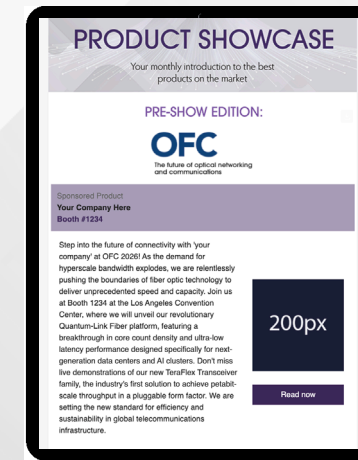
PRODUCT SHOWCASE

Your monthly introduction to the best products on the market

PRE-SHOW EDITION:

OFC

The future of optical networking and communications

Sponsored Product

Your Company Here

Booth #1234

Step into the future of connectivity with 'your company' at OFC 2026! As the demand for hyperscale bandwidth explodes, we are relentlessly pushing the boundaries of fiber optic technology to deliver unprecedented speed and capacity. Join us at Booth 1234 at the Los Angeles Convention Center, where we will unveil our revolutionary Quantum-Link Fiber platform, featuring a breakthrough in core count density and ultra-low latency performance designed specifically for next-generation data centers and AI clusters. Don't miss live demonstrations of our new TeraFlex Transceiver family, the industry's first solution to achieve petabit-scale throughput in a pluggable form factor. We are setting the new standard for efficiency and sustainability in global telecommunications infrastructure.

200px

Read now